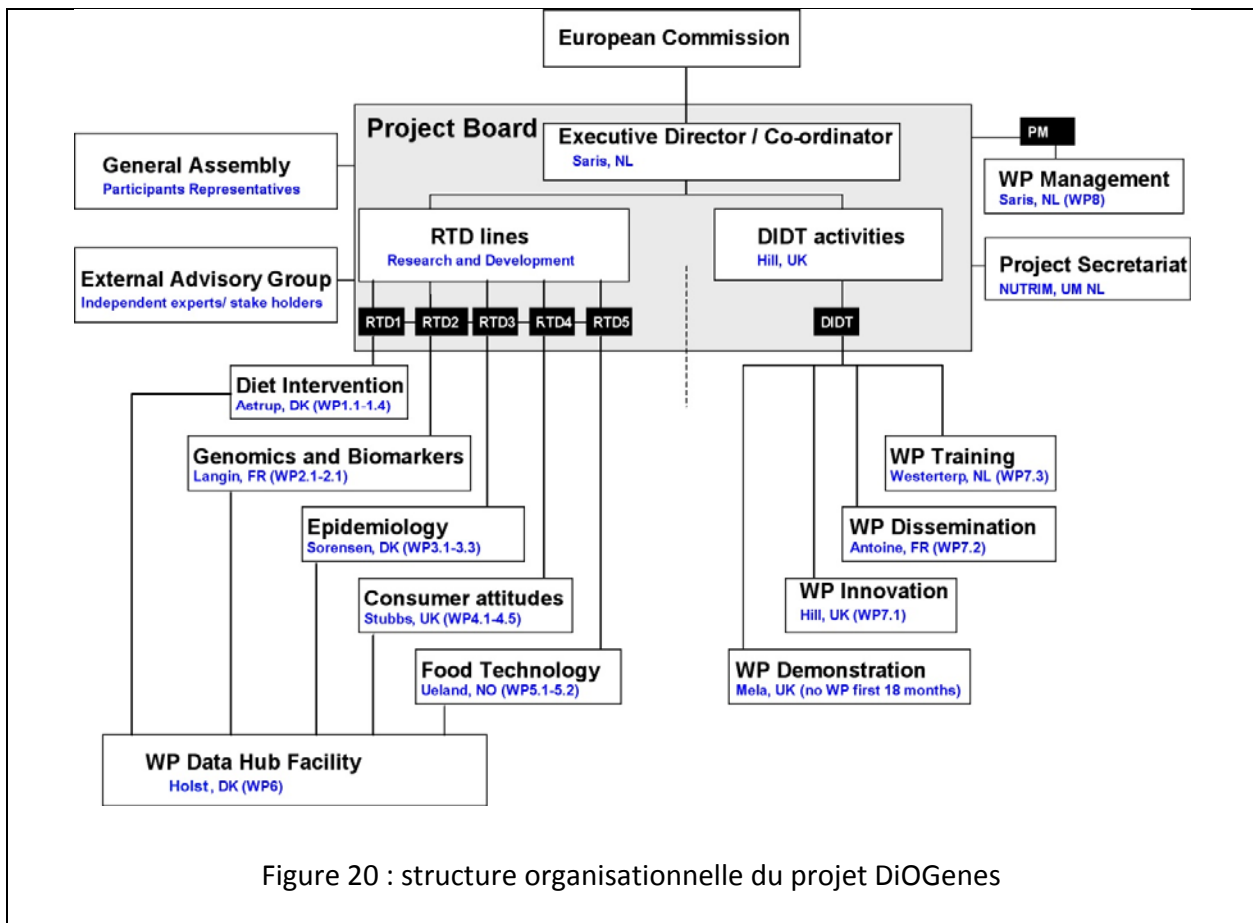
European Commission

Project Board

Executive Director / Co-ordinator
Saris, NL

PM

WP Management
Saris, NL (WP8)

General Assembly
Participants Representatives

RTD lines
Research and Development

DIDT activities
Hill, UK

External Advisory Group
Independent experts/ stake holders

Project Secretariat
NUTRIM, UM NL

RTD1 RTD2 RTD3 RTD4 RTD5

DIDT

Diet Intervention
Astrup, DK (WP1.1-1.4)

Genomics and Biomarkers
Langin, FR (WP2.1-2.1)

Epidemiology
Sorensen, DK (WP3.1-3.3)

Consumer attitudes
Stubbs, UK (WP4.1-4.5)

Food Technology
Ueland, NO (WP5.1-5.2)

WP Training
Westerterp, NL (WP7.3)

WP Dissemination
Antoine, FR (WP7.2)

WP Innovation
Hill, UK (WP7.1)

WP Demonstration
Mela, UK (no WP first 18 months)

WP Data Hub Facility
Holst , DK (WP6)

Figure 20 : structure organisationnelle du projet DiOGenes